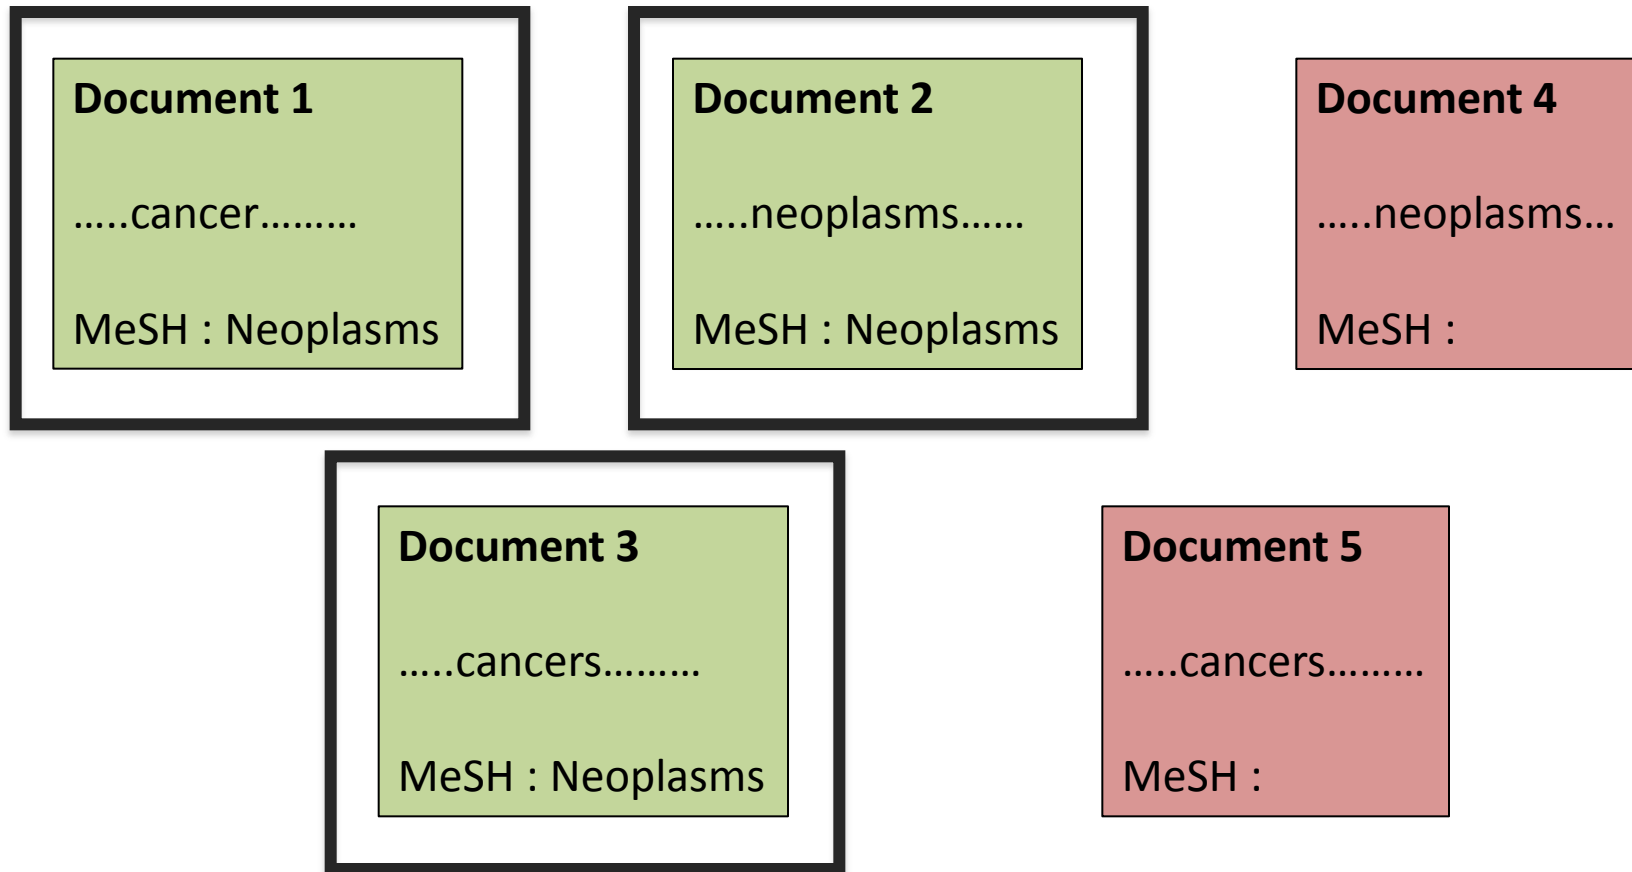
Document 1

…..cancer………

MeSH : Neoplasms

Document 2

…..neoplasms……

MeSH : Neoplasms

Document 4

…..neoplasms…

MeSH :

Document 3

…..cancers………

MeSH : Neoplasms

Document 5

…..cancers………

MeSH :